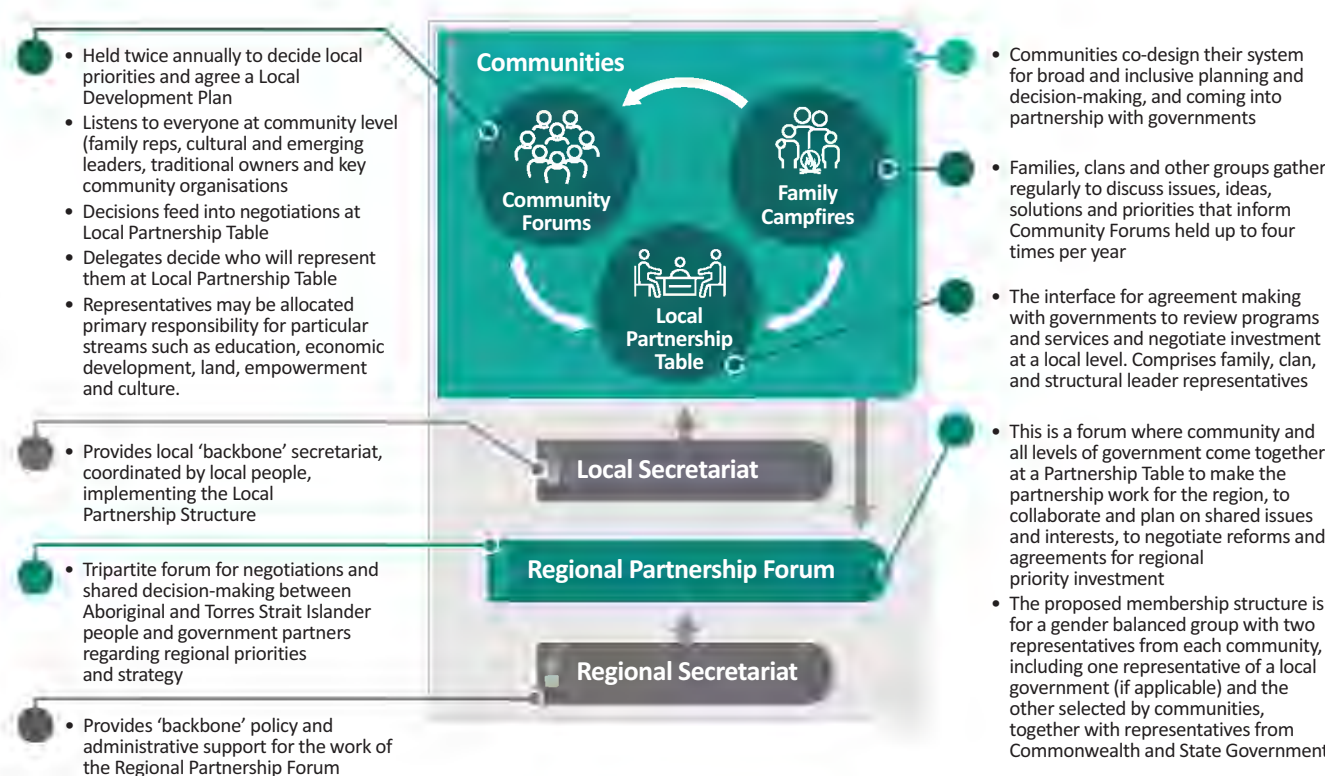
• Held twice annually to decide local priorities and agree a Local Development Plan
• Listens to everyone at community level (family reps, cultural and emerging leaders, traditional owners and key community organisations
• Decisions feed into negotiations at Local Partnership Table
• Delegates decide who will represent them at Local Partnership Table
• Representatives may be allocated primary responsibility for particular streams such as education, economic development, land, empowerment and culture.

• Provides local 'backbone' secretariat, coordinated by local people, implementing the Local Partnership Structure

• Tripartite forum for negotiations and shared decision-making between Aboriginal and Torres Strait Islander people and government partners regarding regional priorities and strategy

• Provides 'backbone' policy and administrative support for the work of the Regional Partnership Forum

Communities

Community Forums

Family Campfires

Local Partnership Table

Local Secretariat

Regional Partnership Forum

Regional Secretariat

• Communities co-design their system for broad and inclusive planning and decision-making, and coming into partnership with governments

• Families, clans and other groups gather regularly to discuss issues, ideas, solutions and priorities that inform Community Forums held up to four times per year

• The interface for agreement making with governments to review programs and services and negotiate investment at a local level. Comprises family, clan, and structural leader representatives

• This is a forum where community and all levels of government come together at a Partnership Table to make the partnership work for the region, to collaborate and plan on shared issues and interests, to negotiate reforms and agreements for regional priority investment
• The proposed membership structure is for a gender balanced group with two representatives from each community, including one representative of a local government (if applicable) and the other selected by communities, together with representatives from Commonwealth and State Government